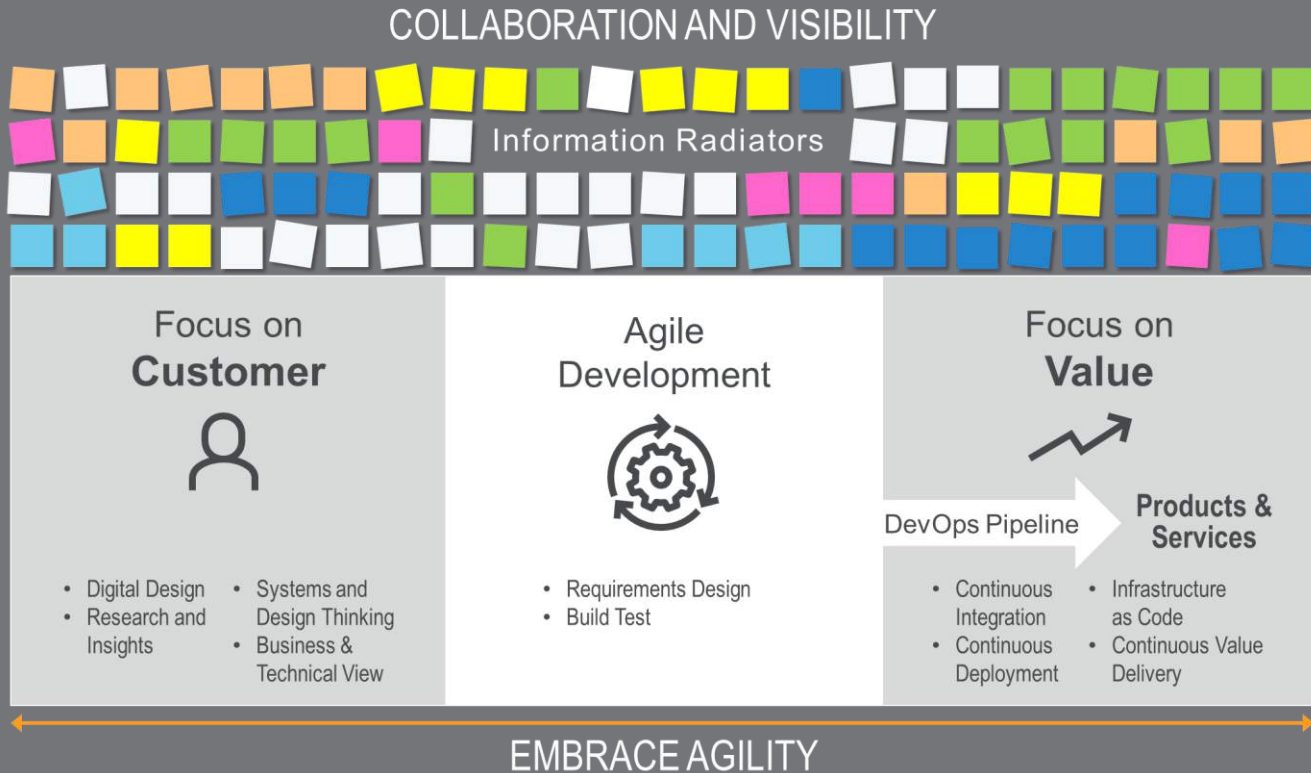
COLLABORATION AND VISIBILITY

Information Radiators

Focus on
**Customer**

- Digital Design
- Research and Insights
- Systems and Design Thinking
- Business & Technical View

Agile
Development

- Requirements Design
- Build Test

Focus on
**Value**

DevOps Pipeline

**Products & Services**

- Continuous Integration
- Continuous Deployment
- Infrastructure as Code
- Continuous Value Delivery

EMBRACE AGILITY